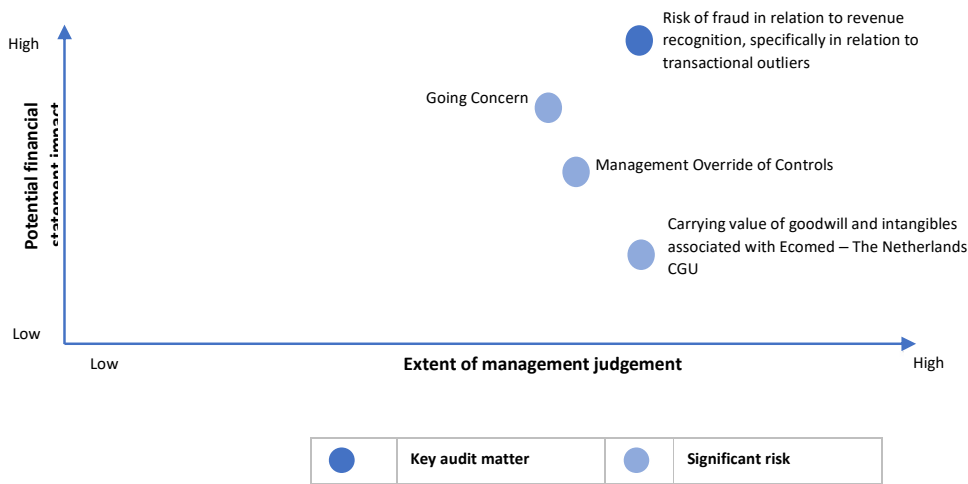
High

Potential financial statement impact

Low

Risk of fraud in relation to revenue recognition, specifically in relation to transactional outliers

Going Concern

Management Override of Controls

Carrying value of goodwill and intangibles associated with Ecomed – The Netherlands CGU

Low

Extent of management judgement

High

| | Key audit matter | | Significant risk |
|---|---|---|---|